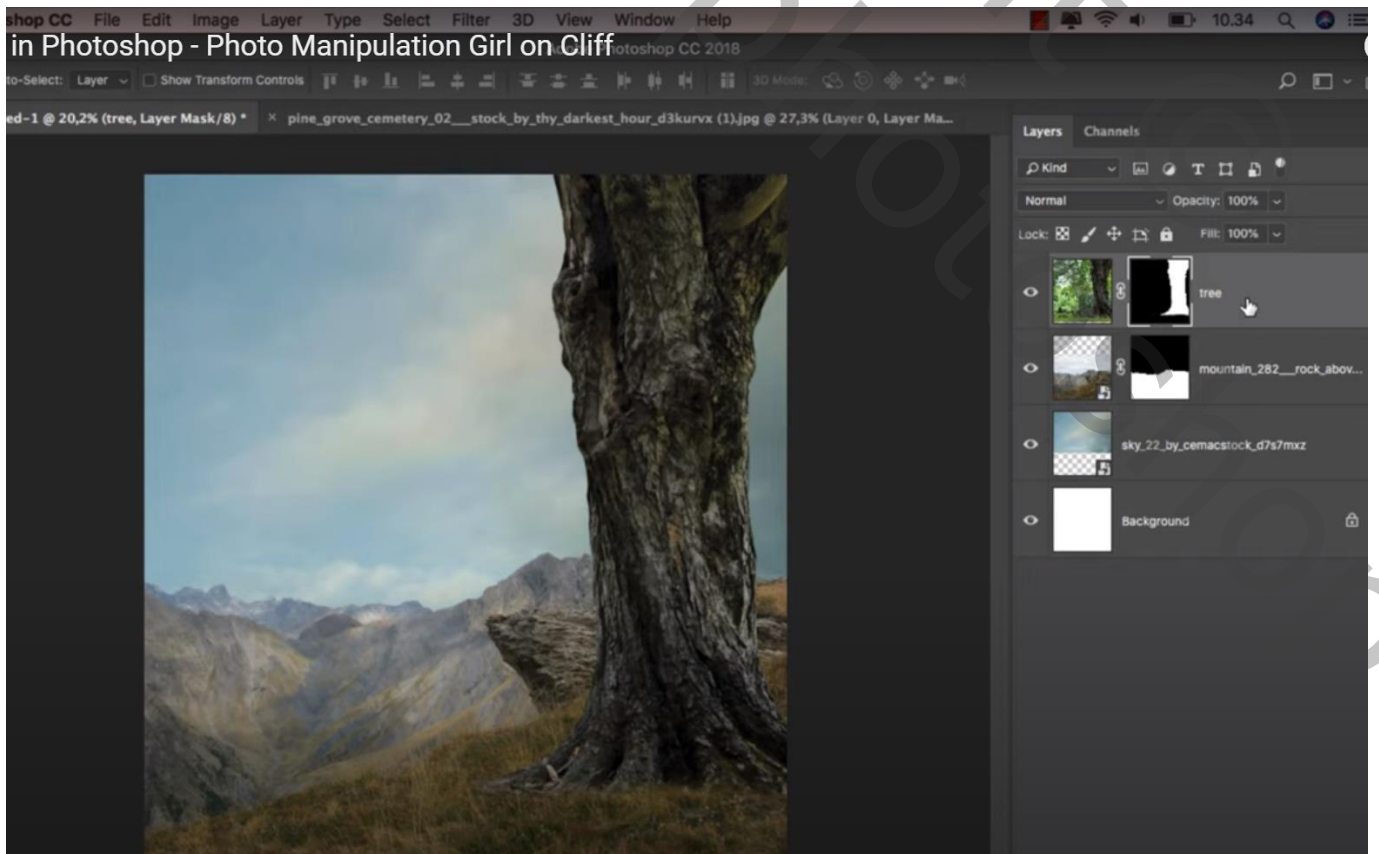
shop CC File Edit Image Layer Type Select Filter 3D View Window Help

10.34

in Photoshop - Photo Manipulation Girl on Cliff

otoshop CC 2018

to-Select: Layer Show Transform Controls

3D Mode:

ed-1 @ 20,2% (tree, Layer Mask/8) * × pine_grove_cemetery_02___stock_by_thy_darkest_hour_d3kurvx (1).jpg @ 27,3% (Layer 0, Layer Ma...

Layers Channels

Kind

Normal Opacity: 100%

Lock: Fill: 100%

tree

mountain_282___rock_abov...

sky_22_by_cemacstock_d7s7mxz

Background